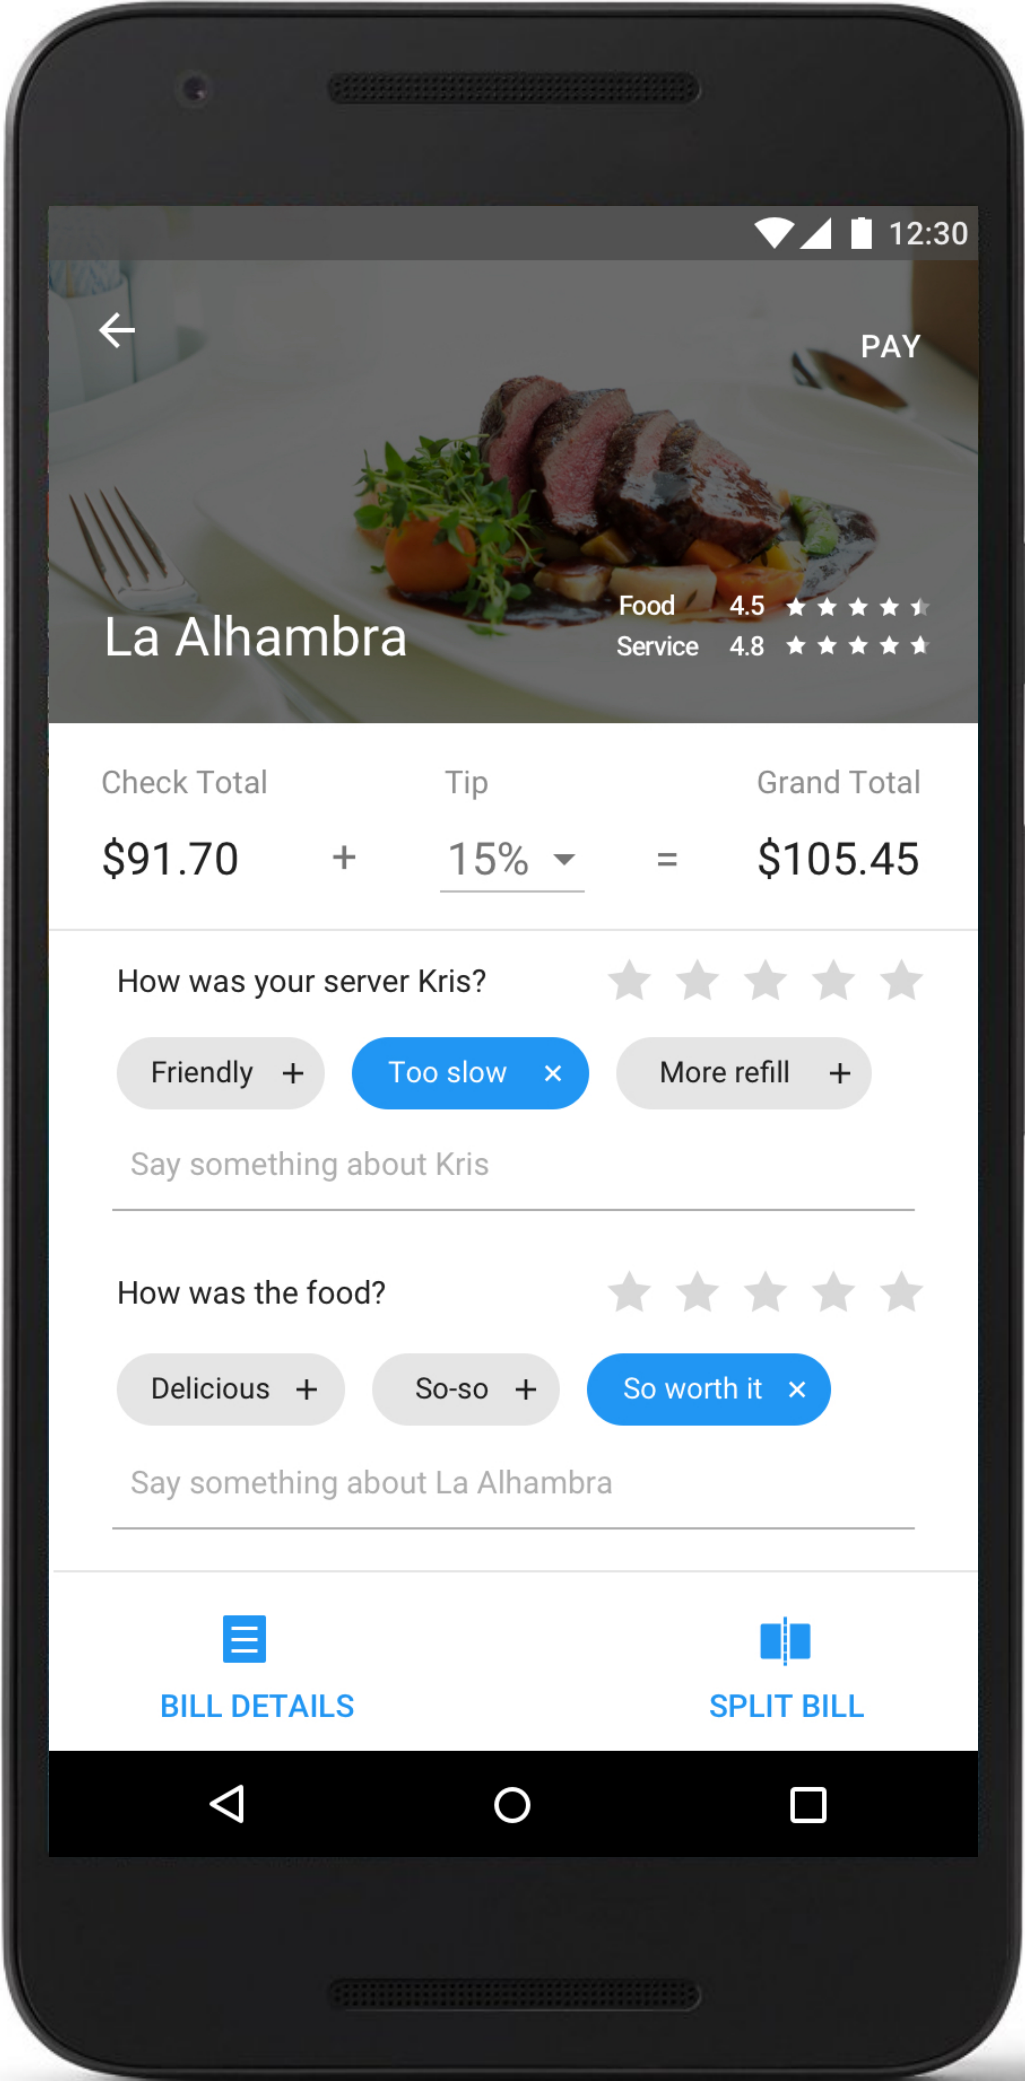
12:30

PAY

La Alhambra

Food 4.5
Service 4.8

Check Total
$91.70

+

Tip
15%

=

Grand Total
$105.45

How was your server Kris?

Friendly +
Too slow ×
More refill +

Say something about Kris

How was the food?

Delicious +
So-so +
So worth it ×

Say something about La Alhambra

BILL DETAILS
SPLIT BILL